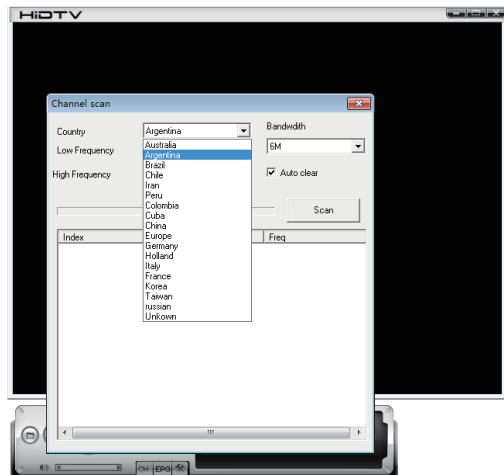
HiDTV

Channel scan

Country
Argentina
Bandwidth
Low Frequency
6M
High Frequency
Auto clear
Scan

Australia
Argentina
Brazil
Chile
Iran
Peru
Colombia
Cuba
China
Europe
Germany
Holland
Italy
France
Korea
Taiwan
russian
Unkown

| Index | Freq |
|---|---|

III

CH EPG